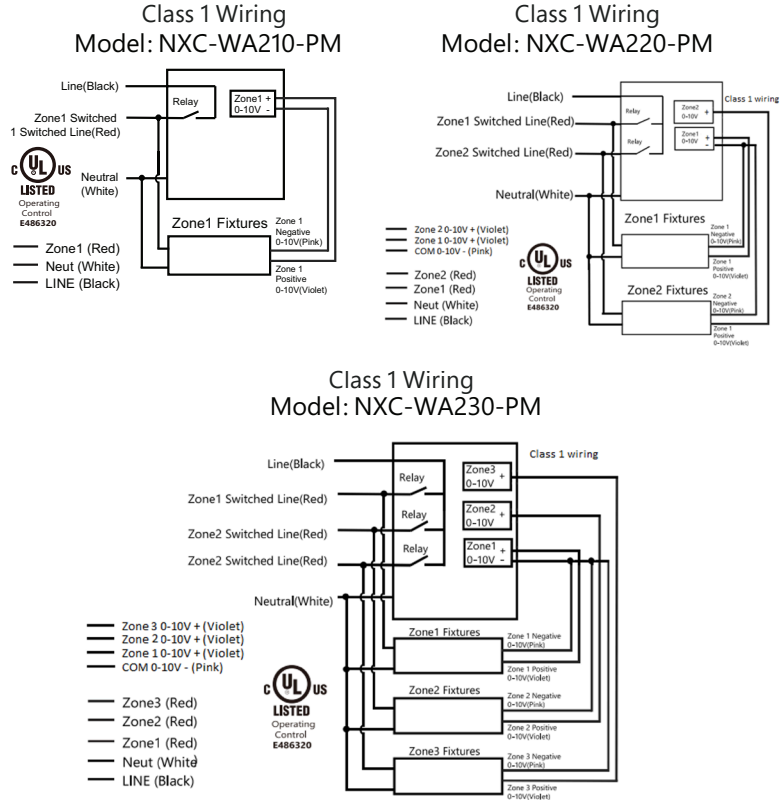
Class 1 Wiring
Model: NXC-WA210-PM

Line(Black)

Zone1 Switched
1 Switched Line(Red)

Relay

Zone1 +
0-10V -

Neutral
(White)

c UL us
LISTED
Operating
Control
E486320

Zone1 Fixtures

Zone 1
Negative
0-10V(Pink)

Zone 1
Positive
0-10V(Violet)

Zone1 (Red)
Neut (White)
LINE (Black)

Class 1 Wiring
Model: NXC-WA220-PM

Line(Black)

Zone1 Switched Line(Red)

Zone2 Switched Line(Red)

Relay

Relay

Zone2
0-10V

Zone1
0-10V

Class 1 wiring

Neutral(White)

Zone1 Fixtures

Zone 1
Negative
0-10V(Pink)

Zone 1
Positive
0-10V(Violet)

Zone2 Fixtures

Zone 2
Negative
0-10V(Pink)

Zone 1
Positive
0-10V(Violet)

Zone 2 0-10V + (Violet)
Zone 1 0-10V + (Violet)
COM 0-10V - (Pink)

Zone2 (Red)
Zone1 (Red)
Neut (White)
LINE (Black)

c UL us
LISTED
Operating
Control
E486320

Class 1 Wiring
Model: NXC-WA230-PM

Line(Black)

Zone1 Switched Line(Red)

Zone2 Switched Line(Red)

Zone2 Switched Line(Red)

Relay

Relay

Relay

Zone3
0-10V

Zone2
0-10V

Zone1
0-10V

Class 1 wiring

Neutral(White)

Zone 3 0-10V + (Violet)
Zone 2 0-10V + (Violet)
Zone 1 0-10V + (Violet)
COM 0-10V - (Pink)

c UL us
LISTED
Operating
Control
E486320

Zone3 (Red)
Zone2 (Red)
Zone1 (Red)
Neut (White
LINE (Black)

Zone1 Fixtures

Zone 1 Negative
0-10V(Pink)

Zone 1 Positive
0-10V(Violet)

Zone2 Fixtures

Zone 2 Negative
0-10V(Pink)

Zone 2 Positive
0-10V(Violet)

Zone3 Fixtures

Zone 3 Negative
0-10V(Pink)

Zone 3 Positive
0-10V(Violet)